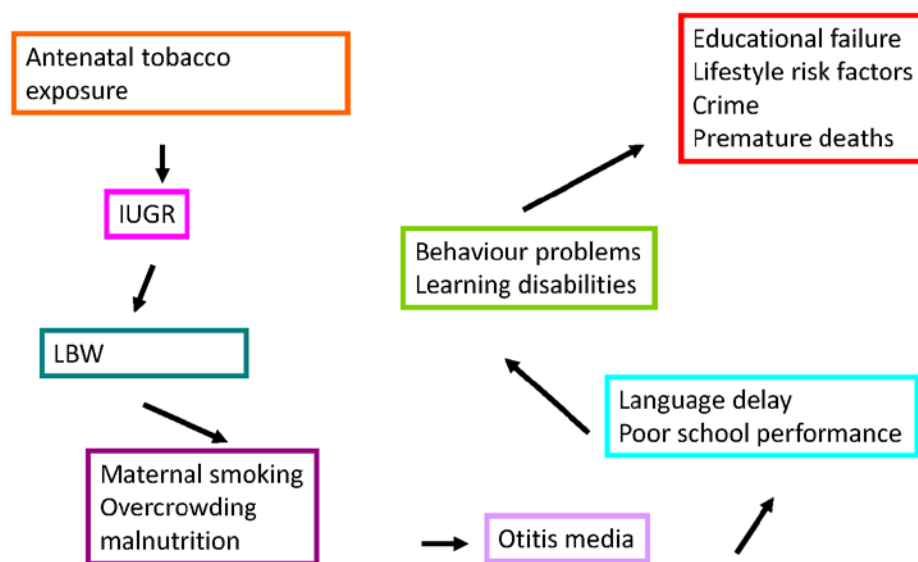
Antenatal tobacco exposure

IUGR

LBW

Maternal smoking
Overcrowding
malnutrition

Otitis media

Language delay
Poor school performance

Behaviour problems
Learning disabilities

Educational failure
Lifestyle risk factors
Crime
Premature deaths